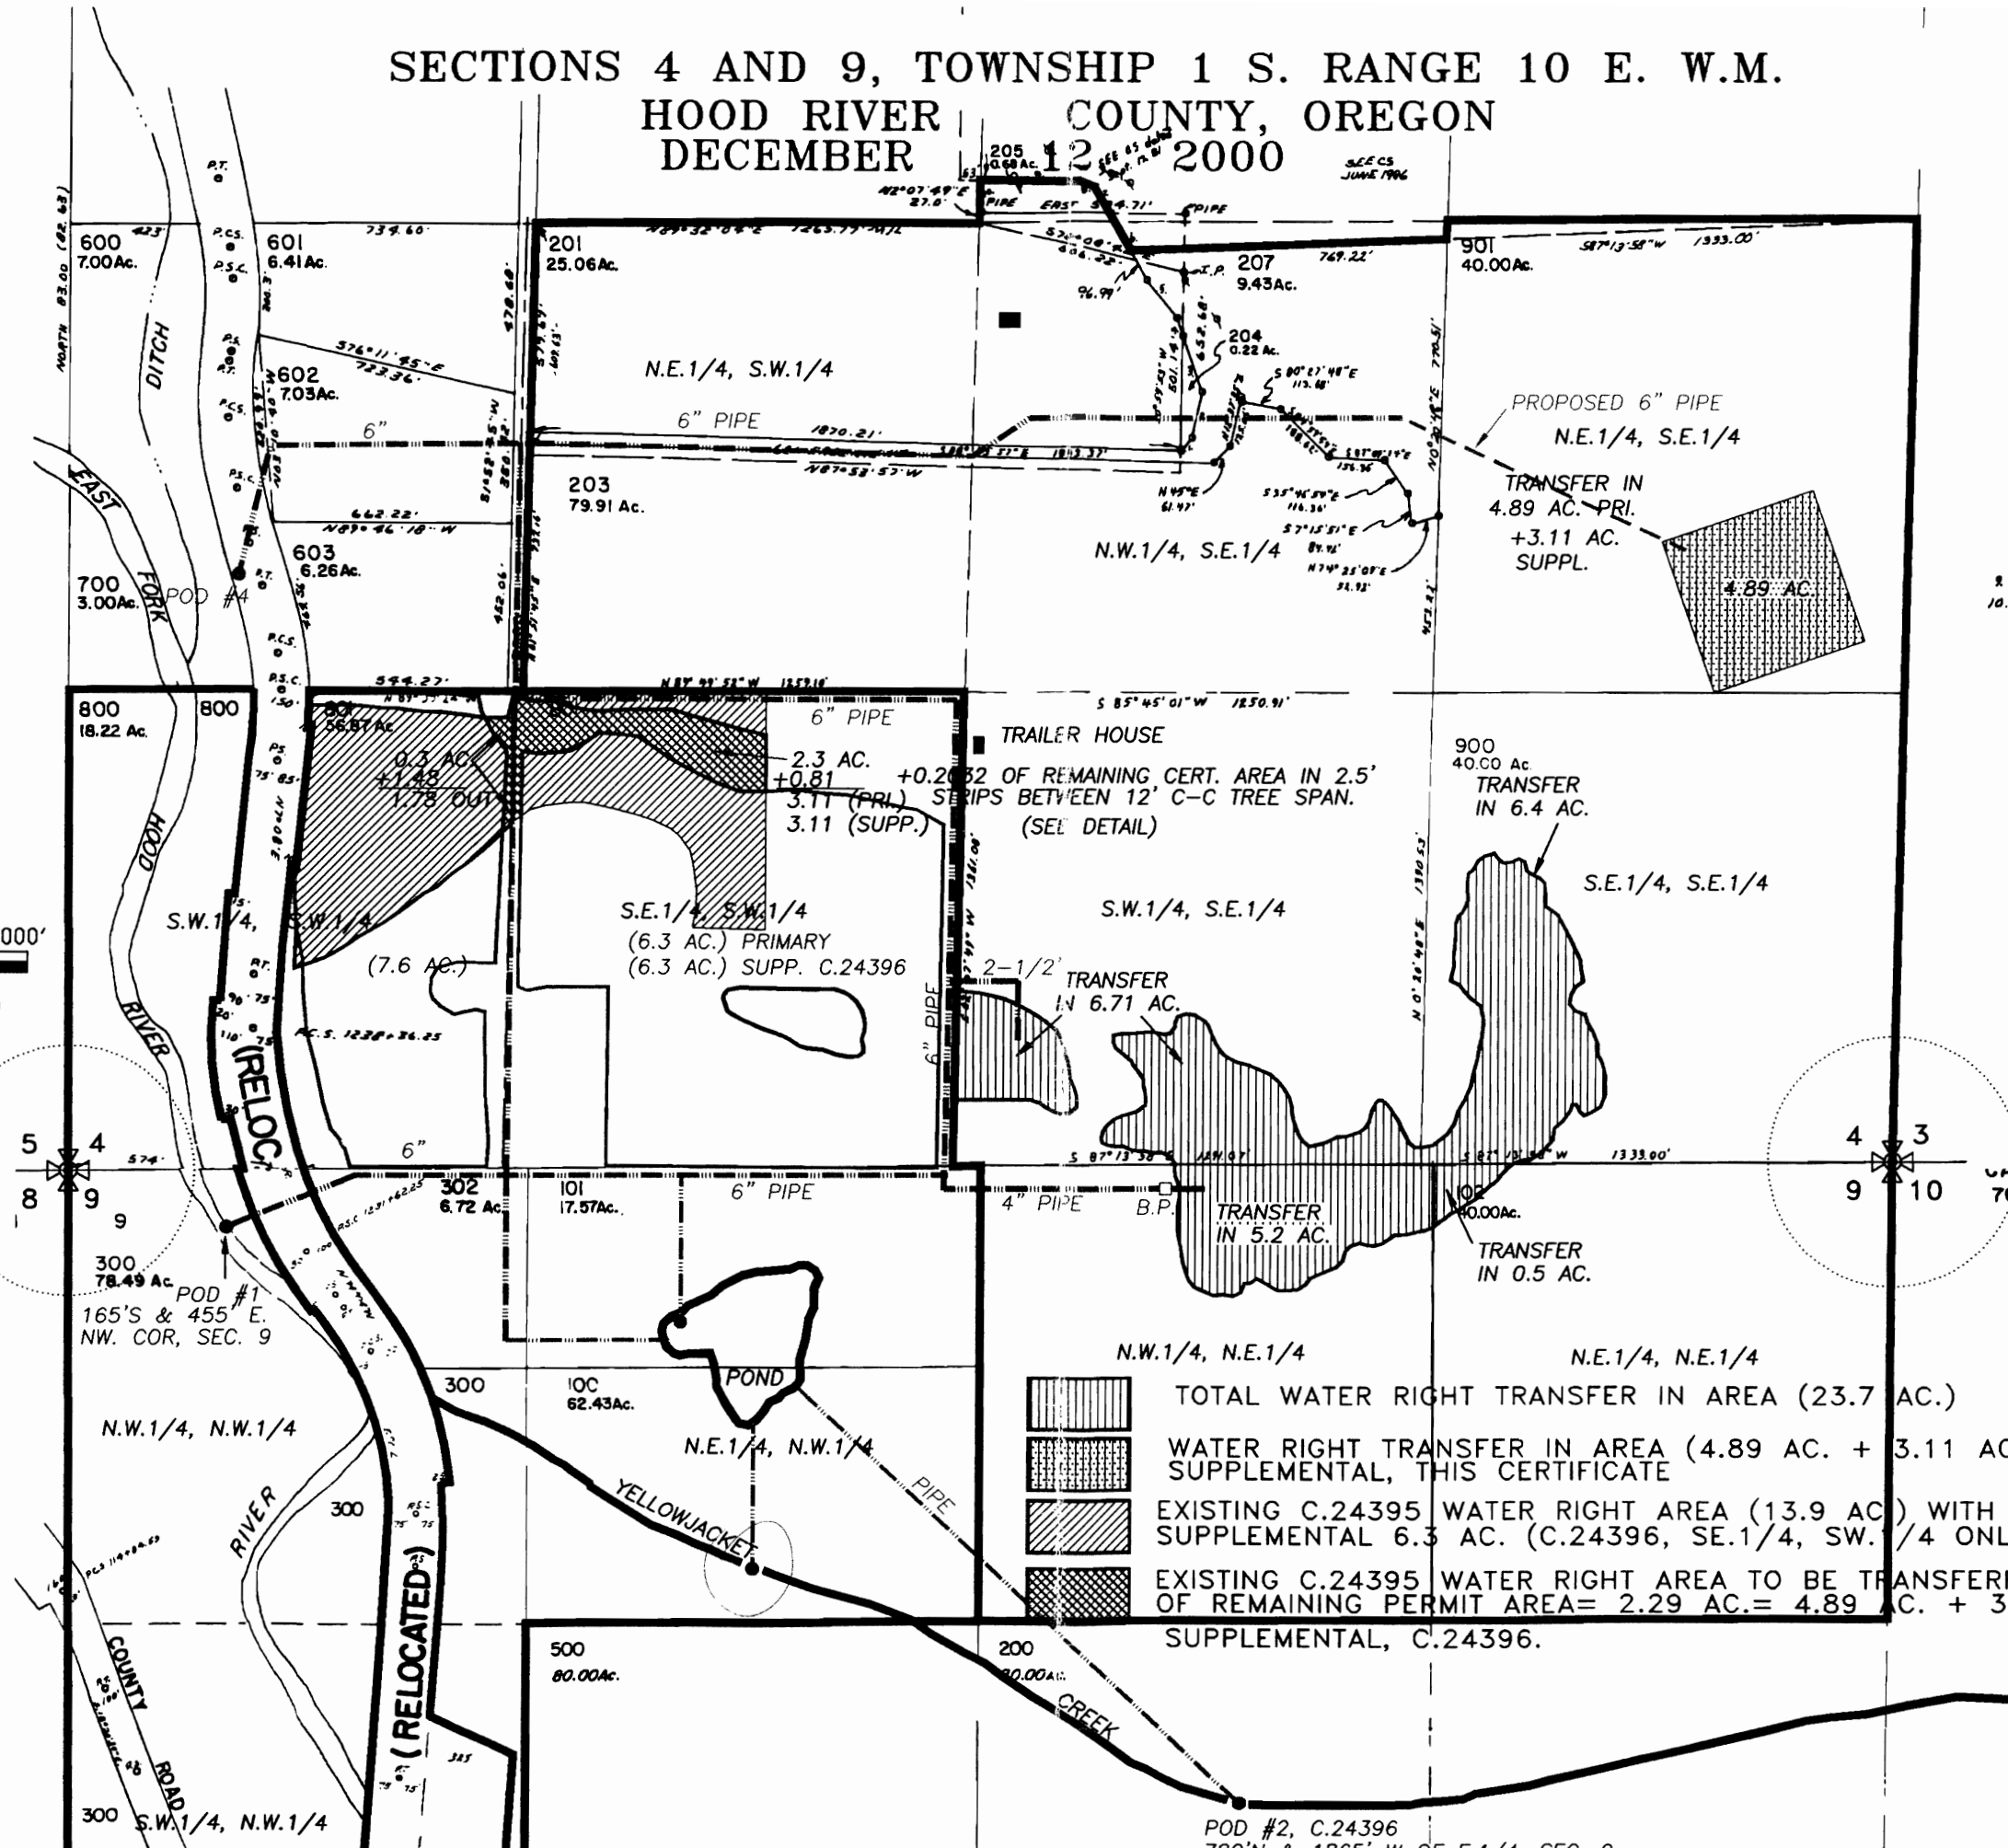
SECTIONS 4 AND 9, TOWNSHIP 1 S. RANGE 10 E. W.M.
HOOD RIVER COUNTY, OREGON
DECEMBER 12 2000

205 0.68 Ac.
PIPE EAST 384.71'
PIPE
N2°07'49"E 27.0'
S.E.C.S. JUNE 1996

600 7.00Ac.
601 6.41Ac.
201 25.06Ac.
207 9.43Ac.
901 40.00Ac.
S87°13'58"W 1333.00'
769.22'
739.60'
N89°32'04"E 1265.77'
204 0.22 Ac.
S 80°27'48"E 113.18'
602 7.03Ac.
S76°11'45"E 723.36'
N.E.1/4, S.W.1/4
PROPOSED 6" PIPE
N.E.1/4, S.E.1/4
6"
6" PIPE
1870.21'
N87°53'57"W
203 79.91 Ac.
N45°E 61.47'
S35°46'59"E 116.36'
S7°15'51"E 84.46'
N74°25'05"E 31.93'
TRANSFER IN 4.89 AC. PRI. +3.11 AC. SUPPL.
4.89 AC.
662.22'
N89°46'18"W
603 6.26Ac.
N.W.1/4, S.E.1/4
700 3.00Ac.
POD #4
EAST FORK
DITCH
NORTH 83.00 (82.63)
P.T.
P.C.S.
P.S.C.
544.27'
N 89°49'52"W 1259.16'
S 85°45'01"W 1250.91'
800 18.22 Ac.
800
801 56.87Ac
0.3 AC. +1.48 1.78 OUT
6" PIPE
2.3 AC. +0.81 3.11 (PRI.) 3.11 (SUPP.)
TRAILER HOUSE
+0.2032 OF REMAINING CERT. AREA IN 2.5' STRIPS BETWEEN 12' C-C TREE SPAN. (SEE DETAIL)
900 40.00 Ac.
TRANSFER IN 6.4 AC.
S.E.1/4, S.E.1/4
HOOD
S.W.1/4, S.W.1/4
S.E.1/4, S.W.1/4
(6.3 AC.) PRIMARY
(6.3 AC.) SUPP. C.24396
S.W.1/4, S.E.1/4
1361.00'
1390.53'
(7.6 AC.)
2-1/2"
TRANSFER IN 6.71 AC.
6" PIPE
RIVER
(RELOC.
P.C.S. 1238+36.25
5 4
8 9
9
6"
574'
302 6.72 Ac.
101 17.57Ac.
6" PIPE
S 87°13'38"E 1591.07'
S 87°13'38"W 1333.00'
4" PIPE
B.P.
TRANSFER IN 5.2 AC.
102 80.00Ac.
TRANSFER IN 0.5 AC.
4 3
9 10
300 78.49 Ac.
POD #1 165'S & 455' E. NW. COR, SEC. 9
POND
N.W.1/4, N.E.1/4
N.E.1/4, N.E.1/4
300
100 62.43Ac.
TOTAL WATER RIGHT TRANSFER IN AREA (23.7 AC.)
N.W.1/4, N.W.1/4
N.E.1/4, N.W.1/4
WATER RIGHT TRANSFER IN AREA (4.89 AC. + 3.11 AC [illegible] SUPPLEMENTAL, THIS CERTIFICATE
300
RIVER
YELLOWJACKET
PIPE
EXISTING C.24395 WATER RIGHT AREA (13.9 AC.) WITH SUPPLEMENTAL 6.3 AC. (C.24396, SE.1/4, SW.1/4 ONL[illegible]
EXISTING C.24395 WATER RIGHT AREA TO BE TRANSFERR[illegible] OF REMAINING PERMIT AREA= 2.29 AC.= 4.89 AC. + 3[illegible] SUPPLEMENTAL, C.24396.
(RELOCATED)
COUNTY ROAD
500 80.00Ac.
200 80.00Ac.
CREEK
300 S.W.1/4, N.W.1/4
POD #2, C.24396
000'